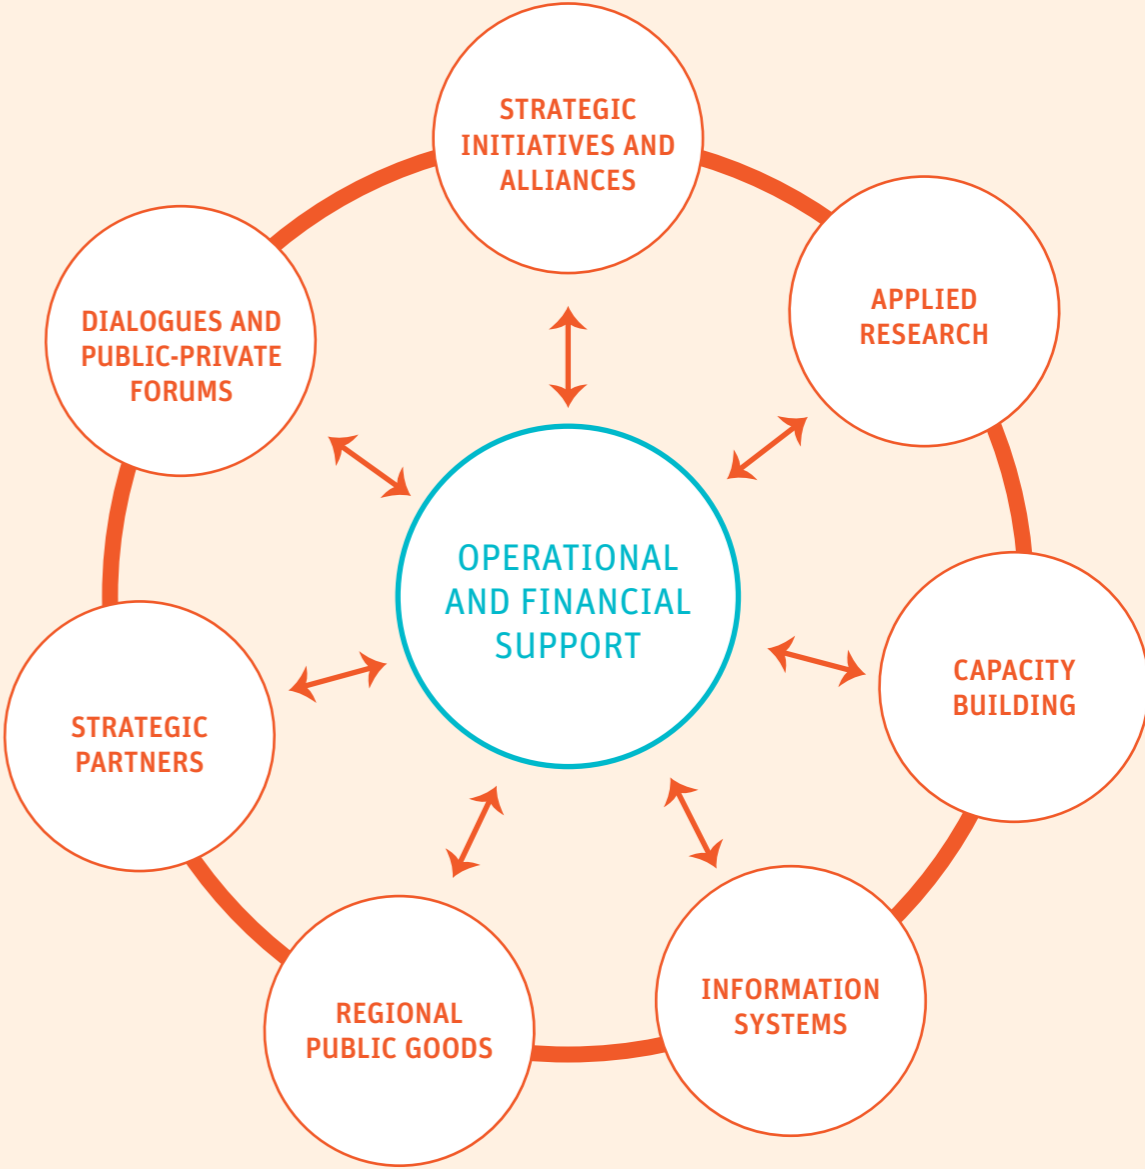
STRATEGIC INITIATIVES AND ALLIANCES

APPLIED RESEARCH

DIALOGUES AND PUBLIC-PRIVATE FORUMS

OPERATIONAL AND FINANCIAL SUPPORT

CAPACITY BUILDING

STRATEGIC PARTNERS

INFORMATION SYSTEMS

REGIONAL PUBLIC GOODS